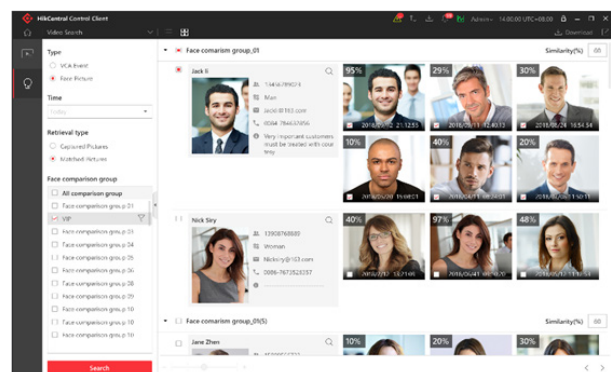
HikCentral Control Client

Admin 14:00:00 UTC+08:00

Video Search

Download

Type

VCA Event

Face Picture

Time

Today

Retrieval type

Captured Pictures

Matched Pictures

Face comparison group

All comparison group

Face comparison group 01

VIP

Face comparison group 03

Face comparison group 04

Face comparison group 05

Face comparison group 06

Face comparison group 07

Face comparison group 08

Face comparison group 09

Face comparison group 10

Face comparison group 10

Face comparison group 10

Search

Face comarism group_01

Similarity(%)

Jack li

13456789023

Man

Jack@163.com

0064-784433456

Very important customers must be treated with courtesy

95%

2018/05/20 21:12:53

29%

2018/05/11 12:48:23

30%

2018/05/20 18:54:34

10%

2018/05/20 19:08:01

40%

2018/05/20

10%

2018/05/20

Nick Siry

13908768680

Woman

Nicksiry@163.com

0086-7672328357

40%

2018/05/20 21:13:53

97%

2018/05/20 21:12:53

48%

2018/05/20 21:12:53

Face comarism group_05(5)

Similarity(%)

Jane Zhen

10%

20%

10%